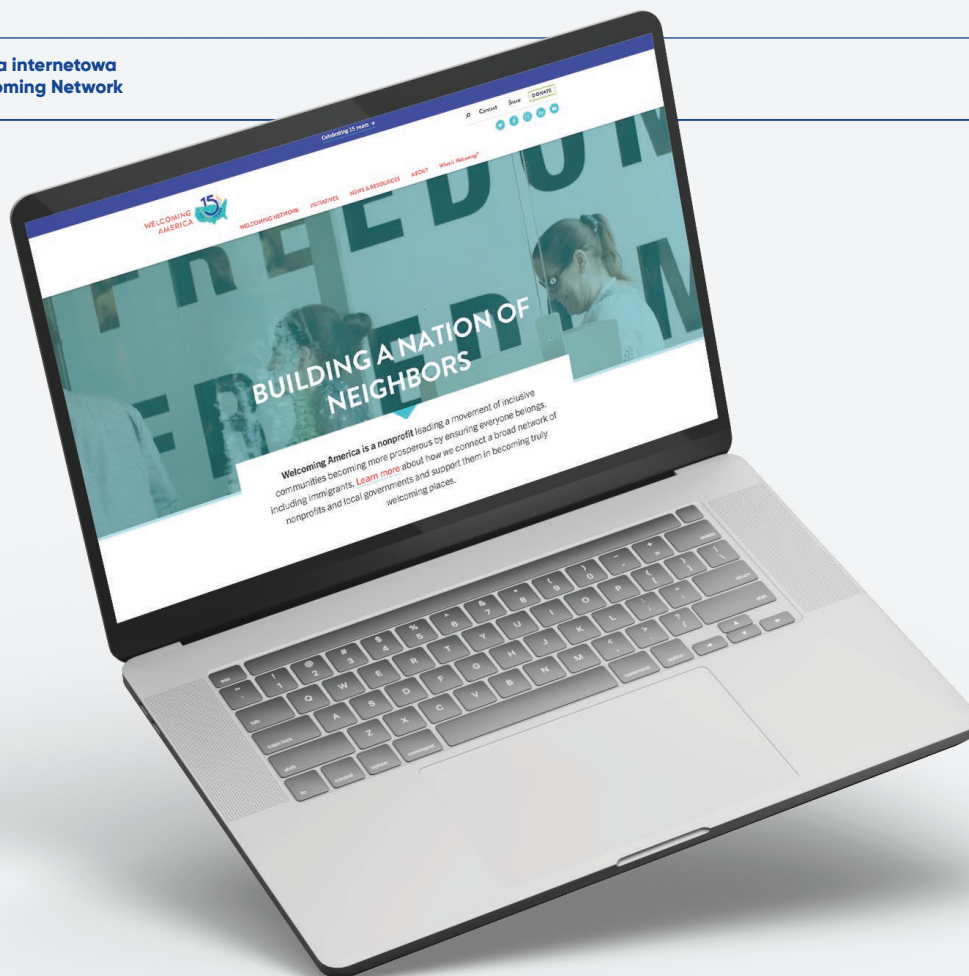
a internetowa
oming Network

Celebrating 15 years →

Contact Store DONATE

WELCOMING AMERICA 15

WELCOMING NETWORK INITIATIVES NEWS & RESOURCES ABOUT What is Welcoming?

FREEDOM
FREEDOM

BUILDING A NATION OF NEIGHBORS

Welcoming America is a nonprofit leading a movement of inclusive communities becoming more prosperous by ensuring everyone belongs, including immigrants. Learn more about how we connect a broad network of nonprofits and local governments and support them in becoming truly welcoming places.

esc
tab
caps lock
shift
fn
control
option
command
command
option
return
shift
delete
Q W E R T Y U I O P
A S D F G H J K L
Z X C V B N M
! 1 @ 2 # 3 $ 4 % 5 ^ 6 & 7 * 8 ( 9 ) 0 _ - + =